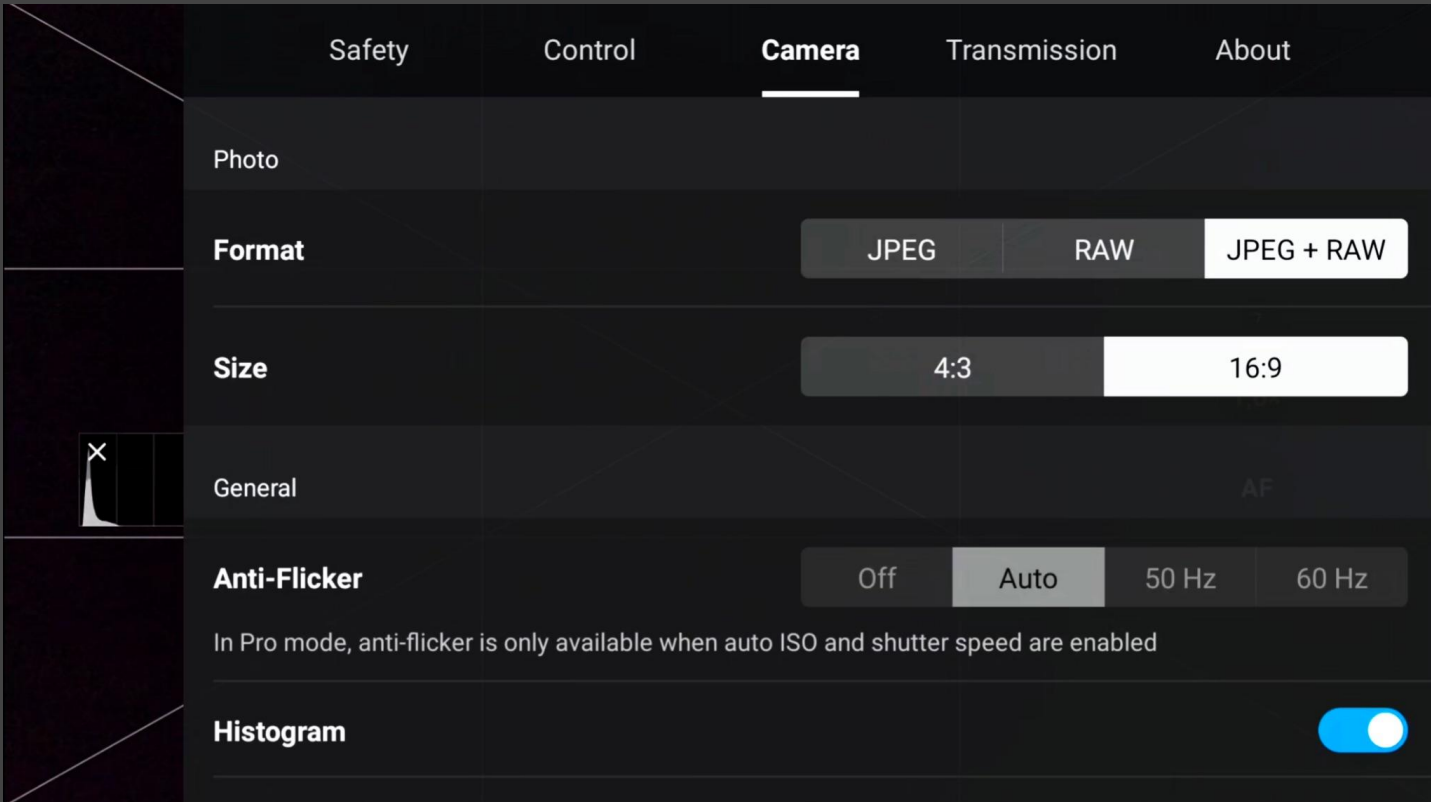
Safety Control Camera Transmission About

Photo

Format
JPEG RAW JPEG + RAW

Size
4:3 16:9

General

Anti-Flicker
Off Auto 50 Hz 60 Hz

In Pro mode, anti-flicker is only available when auto ISO and shutter speed are enabled

Histogram